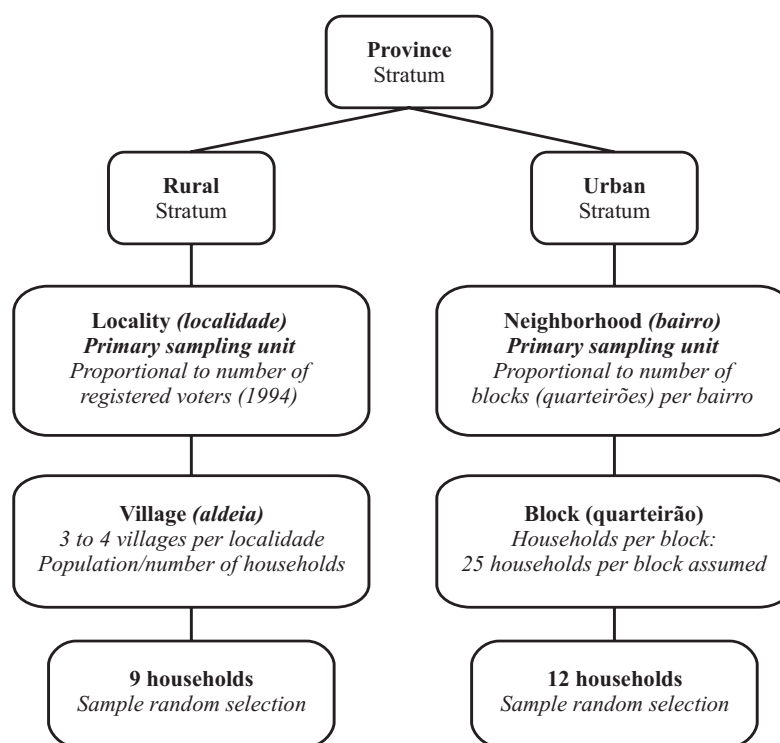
**Province**
Stratum

**Rural**
Stratum

**Locality** *(localidade)*
***Primary sampling unit***
*Proportional to number of registered voters (1994)*

**Village** *(aldeia)*
*3 to 4 villages per localidade*
*Population/number of households*

**9 households**
*Sample random selection*

**Urban**
Stratum

**Neighborhood** *(bairro)*
***Primary sampling unit***
*Proportional to number of blocks (quarteirões) per bairro*

**Block (quarteirão)**
*Households per block:*
*25 households per block assumed*

**12 households**
*Sample random selection*